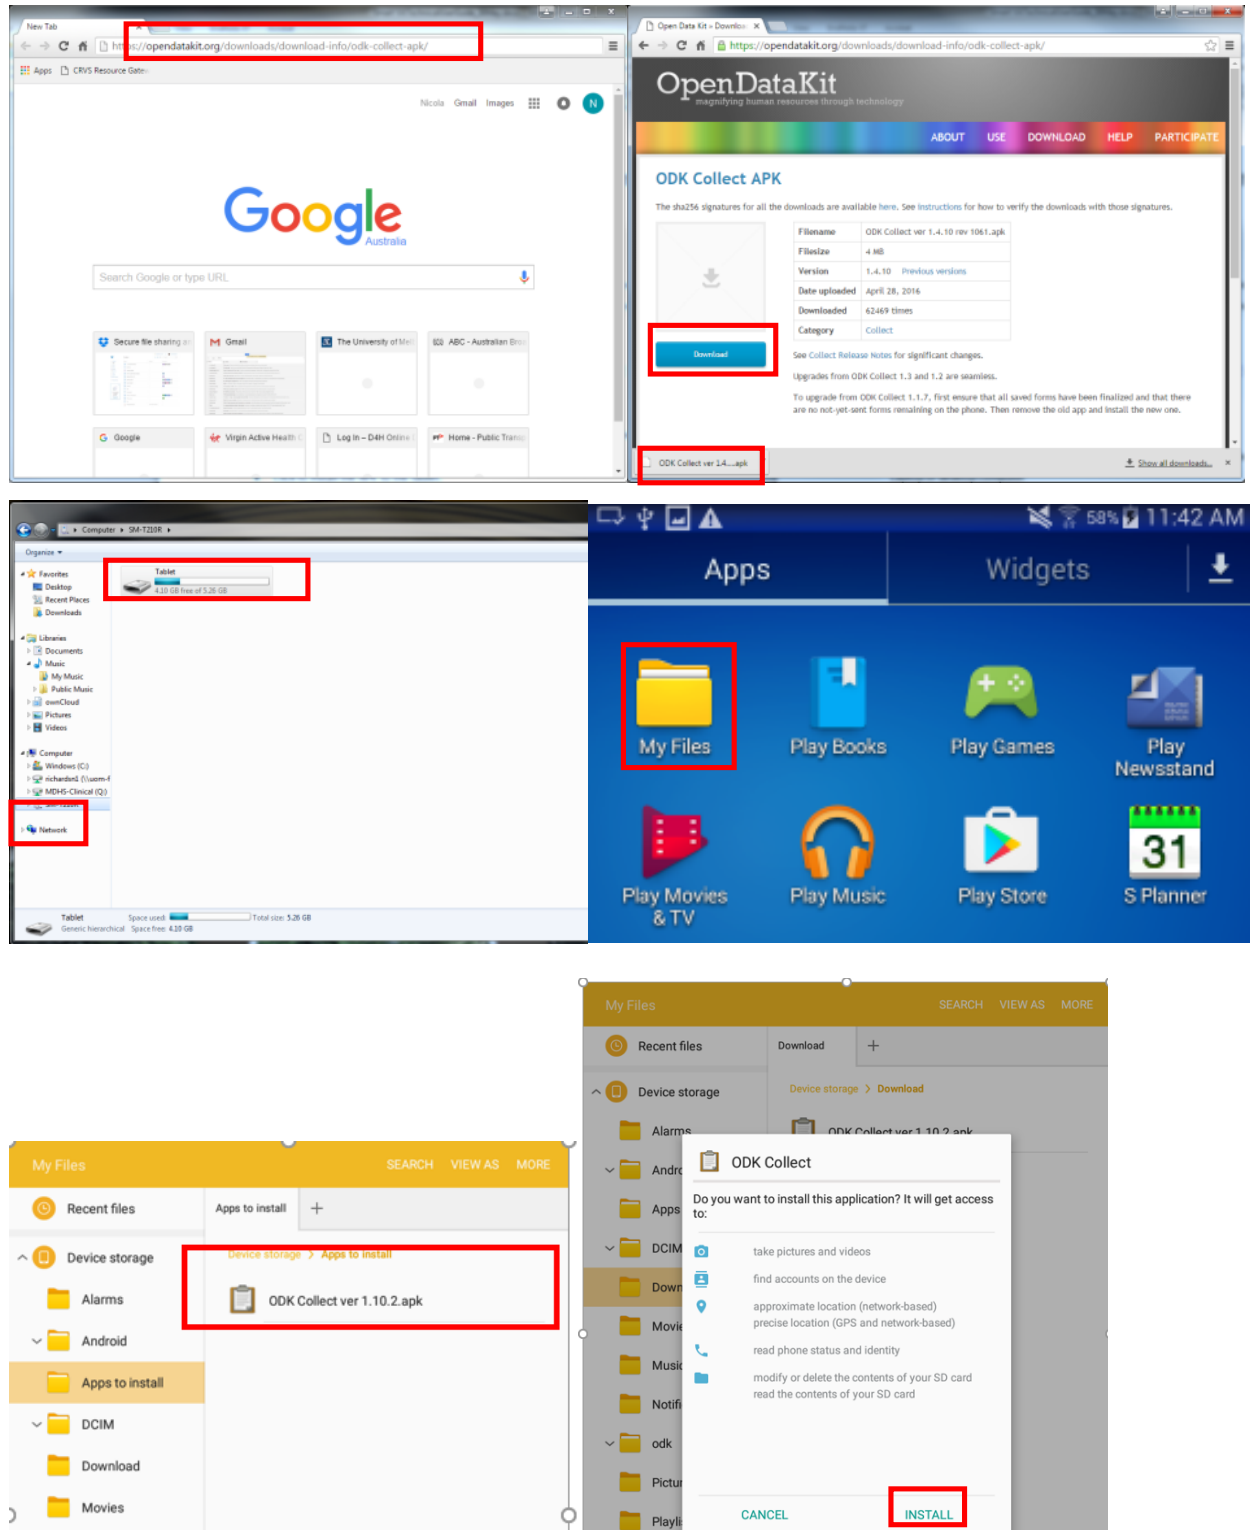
New Tab
https://opendatakit.org/downloads/download-info/odk-collect-apk/
Apps CRVS Resource Gate
Nicola Gmail Images N
Google Australia
Search Google or type URL
Secure file sharing
Gmail
The University of Mel
ABC - Australian Bro
Google
Virgin Active Health
Log In – D4H Online
Home - Public Trans

Open Data Kit » Downloa
https://opendatakit.org/downloads/download-info/odk-collect-apk/
OpenDataKit
magnifying human resources through technology
ABOUT USE DOWNLOAD HELP PARTICIPATE
ODK Collect APK
The sha256 signatures for all the downloads are available here. See instructions for how to verify the downloads with those signatures.

| Filename | ODK Collect ver 1.4.10 rev 1061.apk |
|---|---|
| Filesize | 4 MB |
| Version | 1.4.10 Previous versions |
| Date uploaded | April 28, 2016 |
| Downloaded | 62469 times |
| Category | Collect |

Download
See Collect Release Notes for significant changes.
Upgrades from ODK Collect 1.3 and 1.2 are seamless.
To upgrade from ODK Collect 1.1.7, first ensure that all saved forms have been finalized and that there are no not-yet-sent forms remaining on the phone. Then remove the old app and install the new one.
ODK Collect ver 1.4....apk
Show all downloads...

Computer ▸ SM-T210R ▸
Organize
Favorites
Desktop
Recent Places
Downloads
Libraries
Documents
Music
My Music
Public Music
ownCloud
Pictures
Videos
Computer
Windows (C:)
richardsn1 (\\uom-f
MDHS-Clinical (Q:)
Network
Tablet
4.10 GB free of 5.26 GB
Tablet Space used: Total size: 5.26 GB
Generic hierarchical Space free: 4.10 GB

58% 11:42 AM
Apps
Widgets
My Files
Play Books
Play Games
Play Newsstand
Play Movies & TV
Play Music
Play Store
31
S Planner

My Files SEARCH VIEW AS MORE
Recent files
Apps to install
Device storage
Device storage > Apps to install
Alarms
ODK Collect ver 1.10.2.apk
Android
Apps to install
DCIM
Download
Movies

My Files SEARCH VIEW AS MORE
Recent files
Download
Device storage
Device storage > Download
Alarms
ODK Collect ver 1.10.2.apk
Andro
Apps
DCIM
Down
Movie
Music
Notifi
odk
Pictur
Playli
ODK Collect
Do you want to install this application? It will get access to:
take pictures and videos
find accounts on the device
approximate location (network-based)
precise location (GPS and network-based)
read phone status and identity
modify or delete the contents of your SD card
read the contents of your SD card
CANCEL
INSTALL